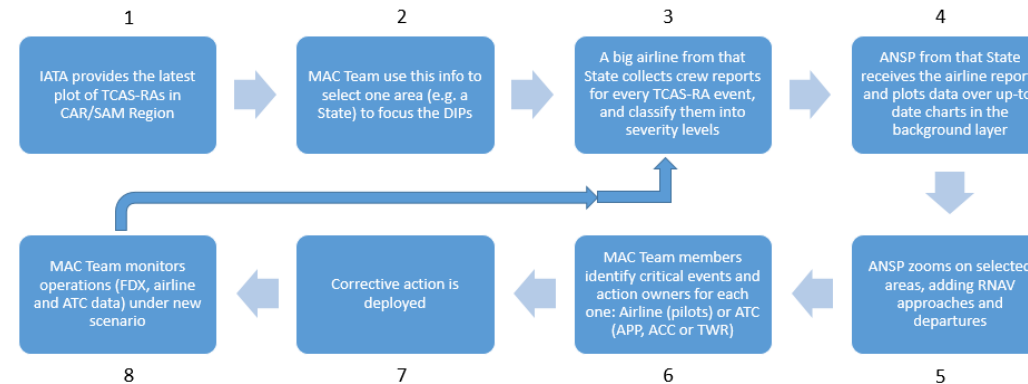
1

IATA provides the latest plot of TCAS-RAs in CAR/SAM Region

2

MAC Team use this info to select one area (e.g. a State) to focus the DIPs

3

A big airline from that State collects crew reports for every TCAS-RA event, and classify them into severity levels

4

ANSP from that State receives the airline repor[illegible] and plots data over up-to-date charts in the background layer

5

ANSP zooms on selecte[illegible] areas, adding RNAV approaches and departures

6

MAC Team members identify critical events and action owners for each one: Airline (pilots) or ATC (APP, ACC or TWR)

7

Corrective action is deployed

8

MAC Team monitors operations (FDX, airline and ATC data) under new scenario